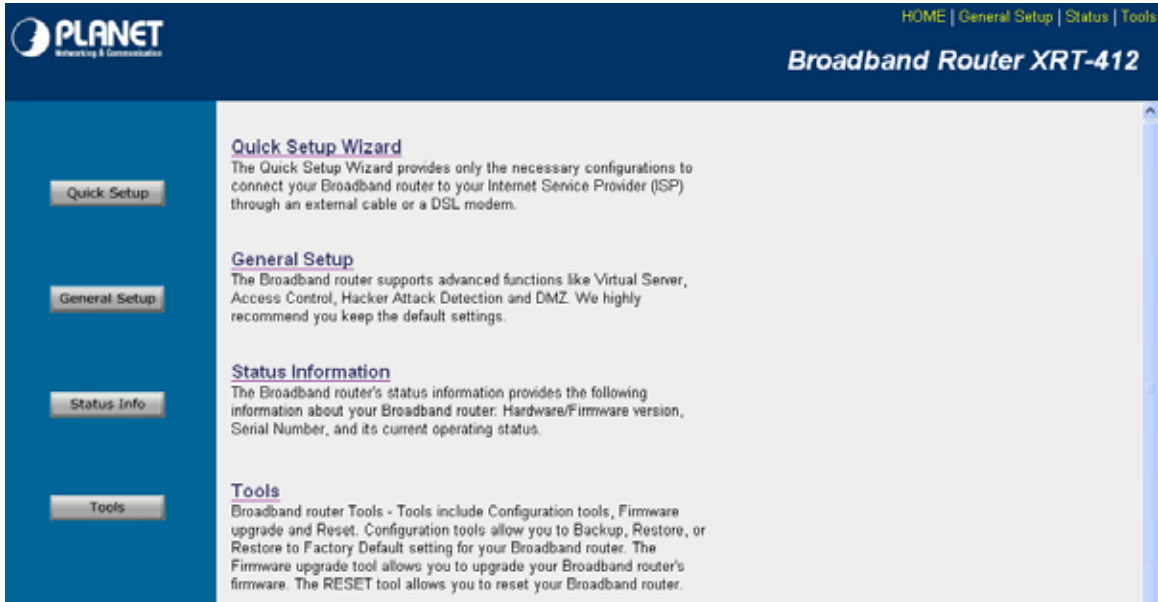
PLANET
Networking & Communication

HOME | General Setup | Status | Tools

Broadband Router XRT-412

Quick Setup

General Setup

Status Info

Tools

Quick Setup Wizard
The Quick Setup Wizard provides only the necessary configurations to connect your Broadband router to your Internet Service Provider (ISP) through an external cable or a DSL modem.

General Setup
The Broadband router supports advanced functions like Virtual Server, Access Control, Hacker Attack Detection and DMZ. We highly recommend you keep the default settings.

Status Information
The Broadband router's status information provides the following information about your Broadband router: Hardware/Firmware version, Serial Number, and its current operating status.

Tools
Broadband router Tools - Tools include Configuration tools, Firmware upgrade and Reset. Configuration tools allow you to Backup, Restore, or Restore to Factory Default setting for your Broadband router. The Firmware upgrade tool allows you to upgrade your Broadband router's firmware. The RESET tool allows you to reset your Broadband router.